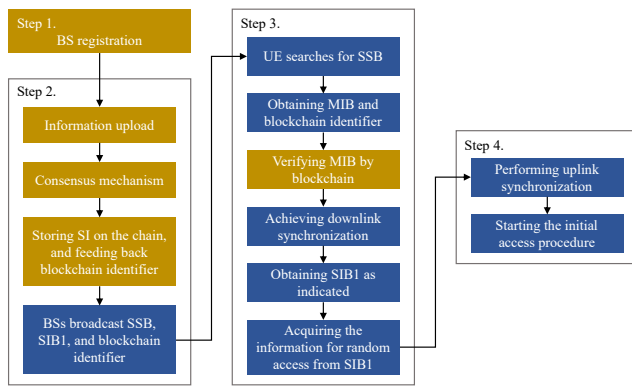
Step 1.
BS registration

Step 2.
Information upload
Consensus mechanism
Storing SI on the chain, and feeding back blockchain identifier
BSs broadcast SSB, SIB1, and blockchain identifier

Step 3.
UE searches for SSB
Obtaining MIB and blockchain identifier
Verifying MIB by blockchain
Achieving downlink synchronization
Obtaining SIB1 as indicated
Acquiring the information for random access from SIB1

Step 4.
Performing uplink synchronization
Starting the initial access procedure